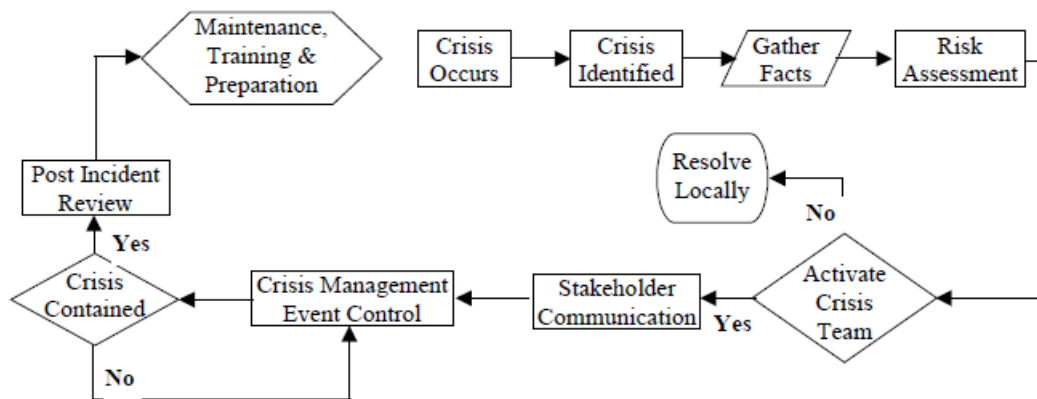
Maintenance, Training & Preparation

Crisis Occurs

Crisis Identified

Gather Facts

Risk Assessment

Post Incident Review

Resolve Locally

No

Yes

Crisis Contained

Crisis Management Event Control

Stakeholder Communication

Yes

Activate Crisis Team

No